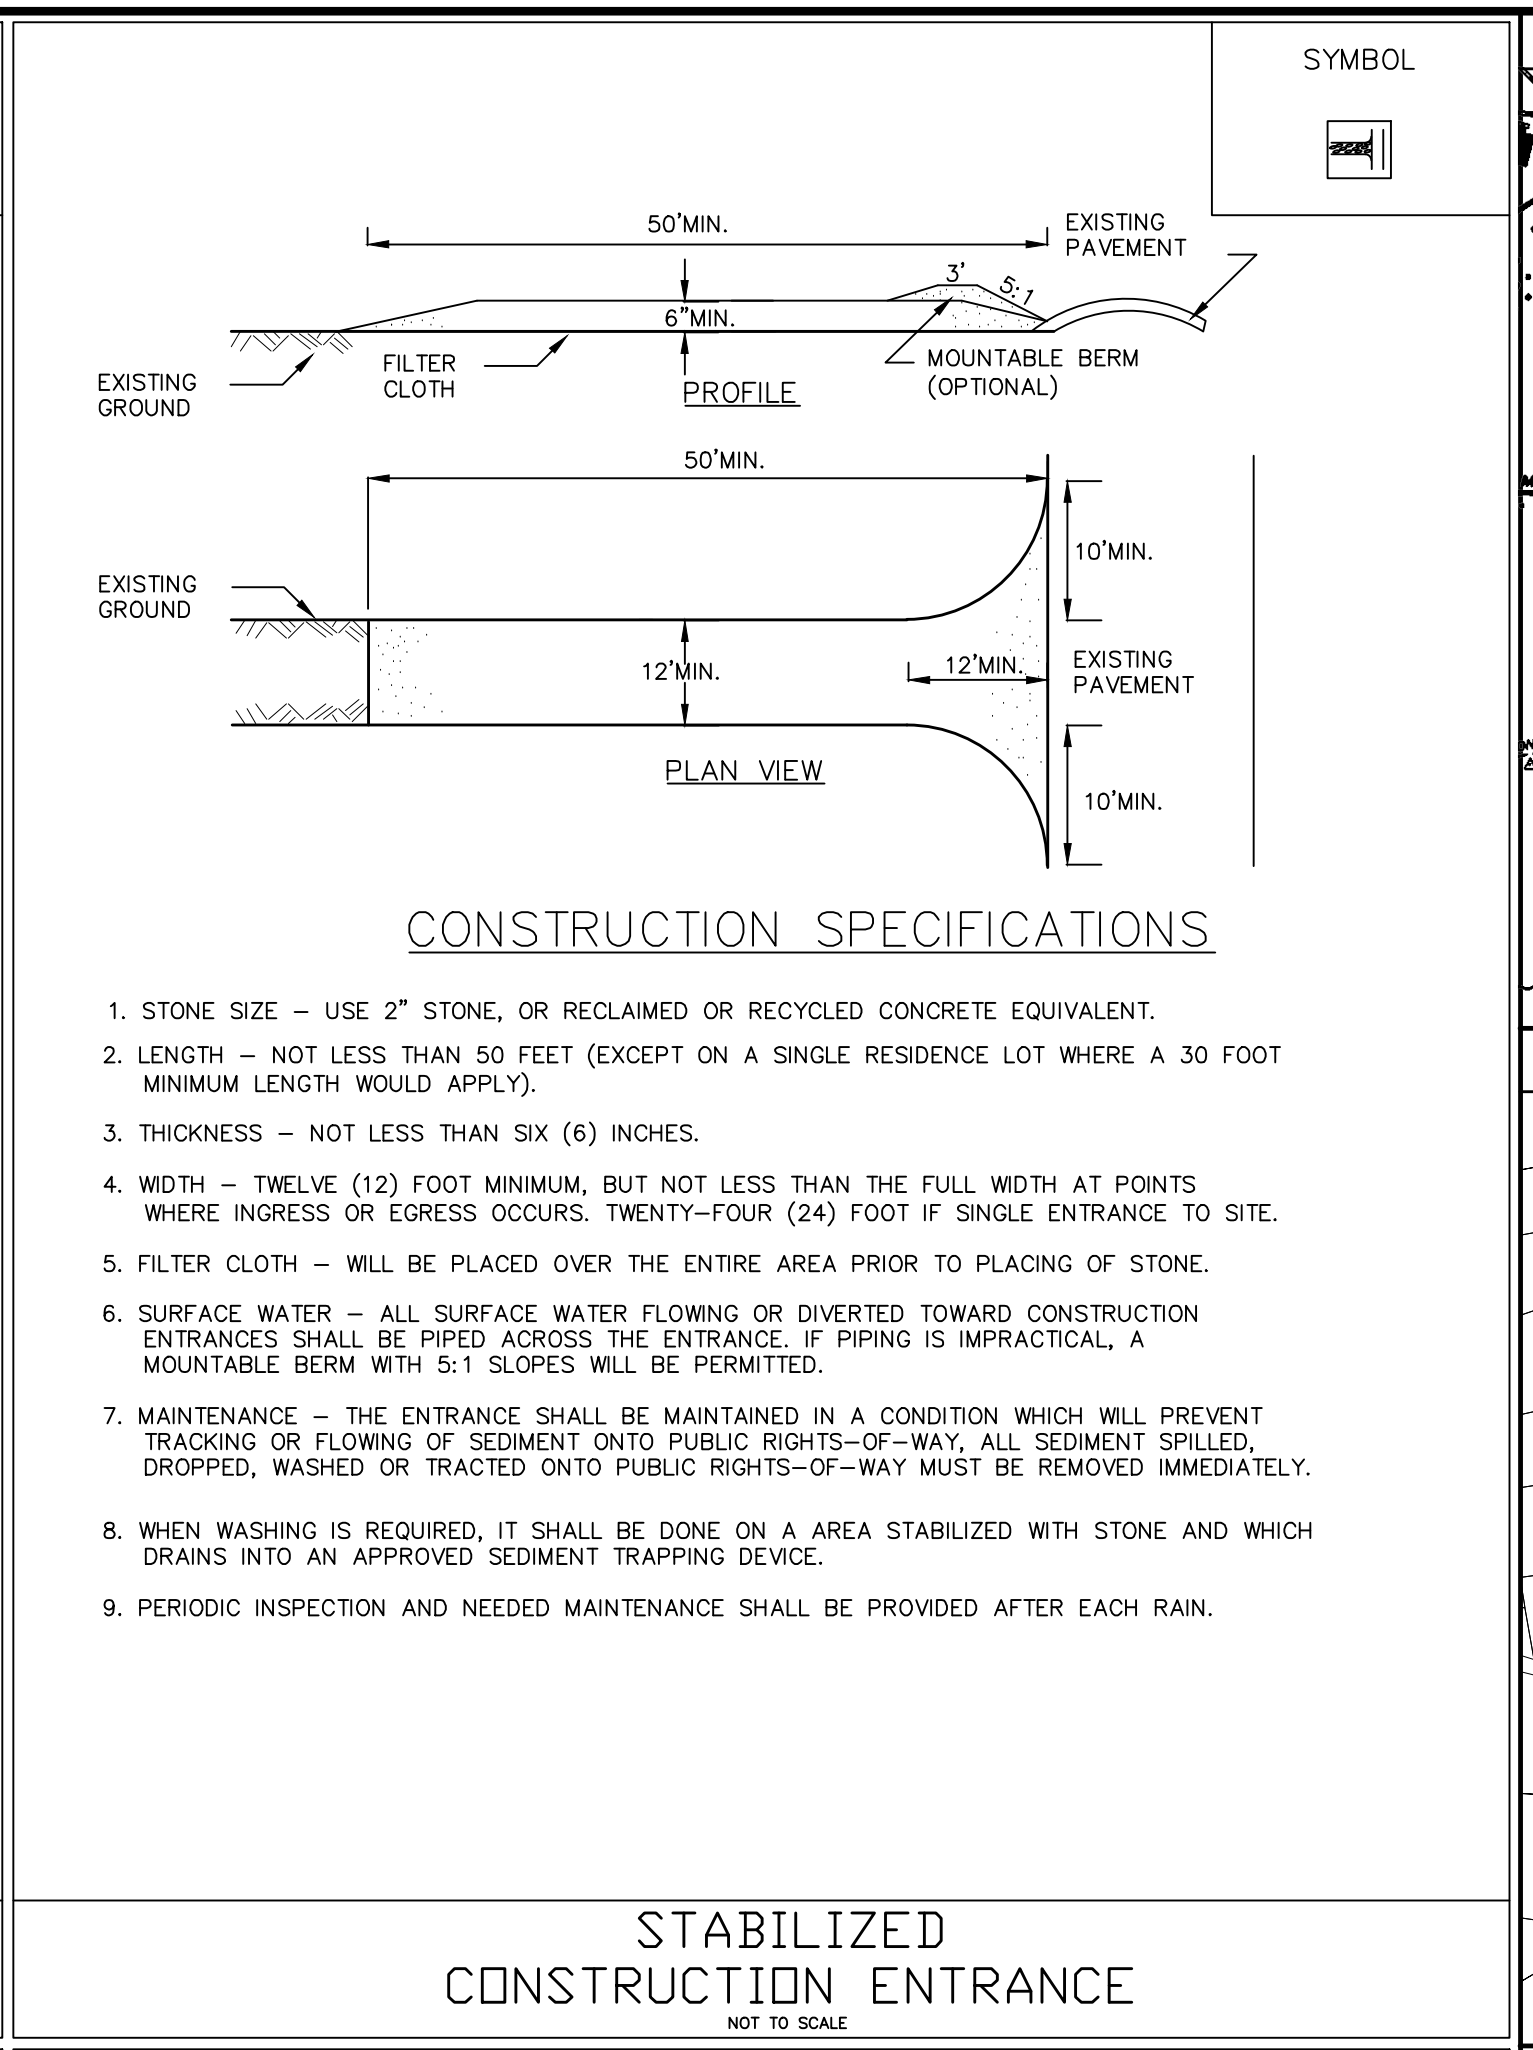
SYMBOL

50'MIN.

EXISTING PAVEMENT

3'

5:1

6"MIN.

EXISTING GROUND

FILTER CLOTH

PROFILE

MOUNTABLE BERM (OPTIONAL)

50'MIN.

10'MIN.

EXISTING GROUND

12'MIN.

12'MIN.

EXISTING PAVEMENT

PLAN VIEW

10'MIN.

CONSTRUCTION SPECIFICATIONS

1. STONE SIZE – USE 2" STONE, OR RECLAIMED OR RECYCLED CONCRETE EQUIVALENT.

2. LENGTH – NOT LESS THAN 50 FEET (EXCEPT ON A SINGLE RESIDENCE LOT WHERE A 30 FOOT MINIMUM LENGTH WOULD APPLY).

3. THICKNESS – NOT LESS THAN SIX (6) INCHES.

4. WIDTH – TWELVE (12) FOOT MINIMUM, BUT NOT LESS THAN THE FULL WIDTH AT POINTS WHERE INGRESS OR EGRESS OCCURS. TWENTY-FOUR (24) FOOT IF SINGLE ENTRANCE TO SITE.

5. FILTER CLOTH – WILL BE PLACED OVER THE ENTIRE AREA PRIOR TO PLACING OF STONE.

6. SURFACE WATER – ALL SURFACE WATER FLOWING OR DIVERTED TOWARD CONSTRUCTION ENTRANCES SHALL BE PIPED ACROSS THE ENTRANCE. IF PIPING IS IMPRACTICAL, A MOUNTABLE BERM WITH 5:1 SLOPES WILL BE PERMITTED.

7. MAINTENANCE – THE ENTRANCE SHALL BE MAINTAINED IN A CONDITION WHICH WILL PREVENT TRACKING OR FLOWING OF SEDIMENT ONTO PUBLIC RIGHTS-OF-WAY, ALL SEDIMENT SPILLED, DROPPED, WASHED OR TRACTED ONTO PUBLIC RIGHTS-OF-WAY MUST BE REMOVED IMMEDIATELY.

8. WHEN WASHING IS REQUIRED, IT SHALL BE DONE ON A AREA STABILIZED WITH STONE AND WHICH DRAINS INTO AN APPROVED SEDIMENT TRAPPING DEVICE.

9. PERIODIC INSPECTION AND NEEDED MAINTENANCE SHALL BE PROVIDED AFTER EACH RAIN.

STABILIZED
CONSTRUCTION ENTRANCE
NOT TO SCALE